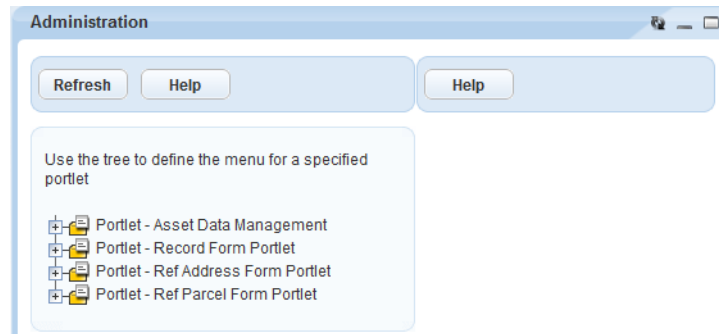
Administration

Refresh Help

Help

Use the tree to define the menu for a specified portlet

Portlet - Asset Data Management
Portlet - Record Form Portlet
Portlet - Ref Address Form Portlet
Portlet - Ref Parcel Form Portlet